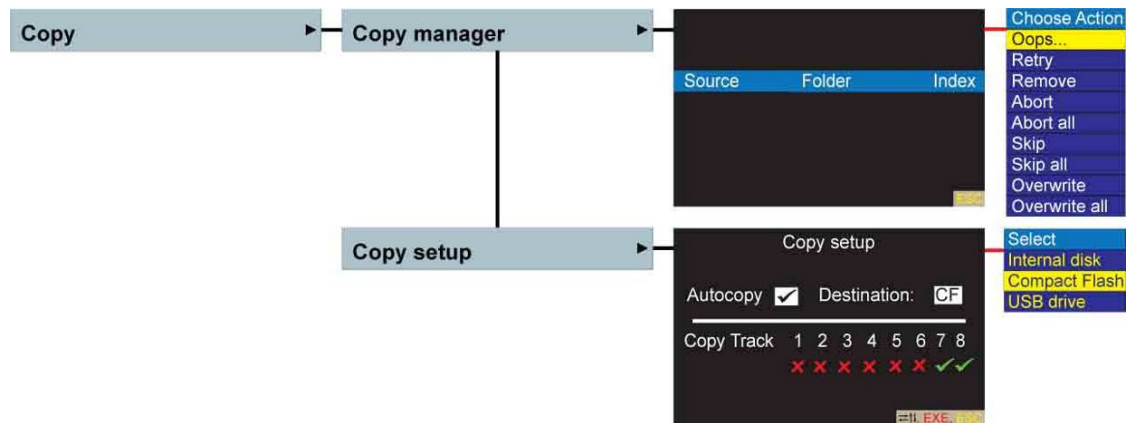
Copy

Copy manager

Source Folder Index

ESC

Choose Action
Oops...
Retry
Remove
Abort
Abort all
Skip
Skip all
Overwrite
Overwrite all

Copy setup

Copy setup

Autocopy ✔ Destination: CF

Copy Track 1 2 3 4 5 6 7 8
✗ ✗ ✗ ✗ ✗ ✗ ✓ ✓

EXE. ESC

Select
Internal disk
Compact Flash
USB drive